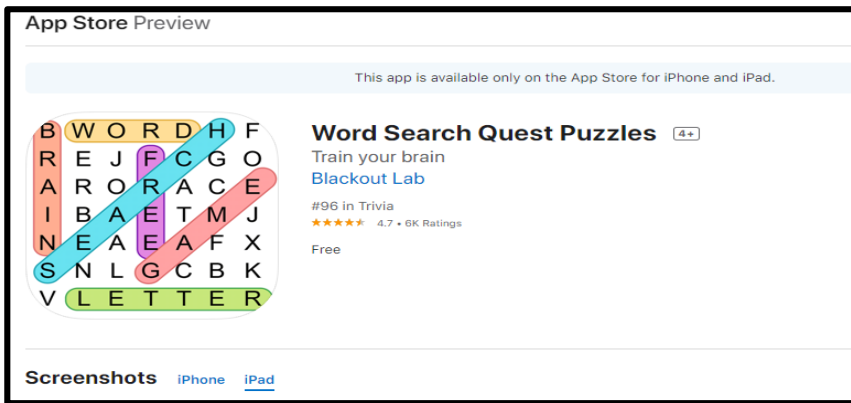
App Store Preview

This app is available only on the App Store for iPhone and iPad.

| B | W | O | R | D | H | F |
|---|---|---|---|---|---|---|
| R | E | J | F | C | G | O |
| A | R | O | R | A | C | E |
| I | B | A | E | T | M | J |
| N | E | A | E | A | F | X |
| S | N | L | G | C | B | K |
| V | L | E | T | T | E | R |

Word Search Quest Puzzles 4+

Train your brain

Blackout Lab

#96 in Trivia

★★★★★ 4.7 • 6K Ratings

Free

Screenshots iPhone iPad